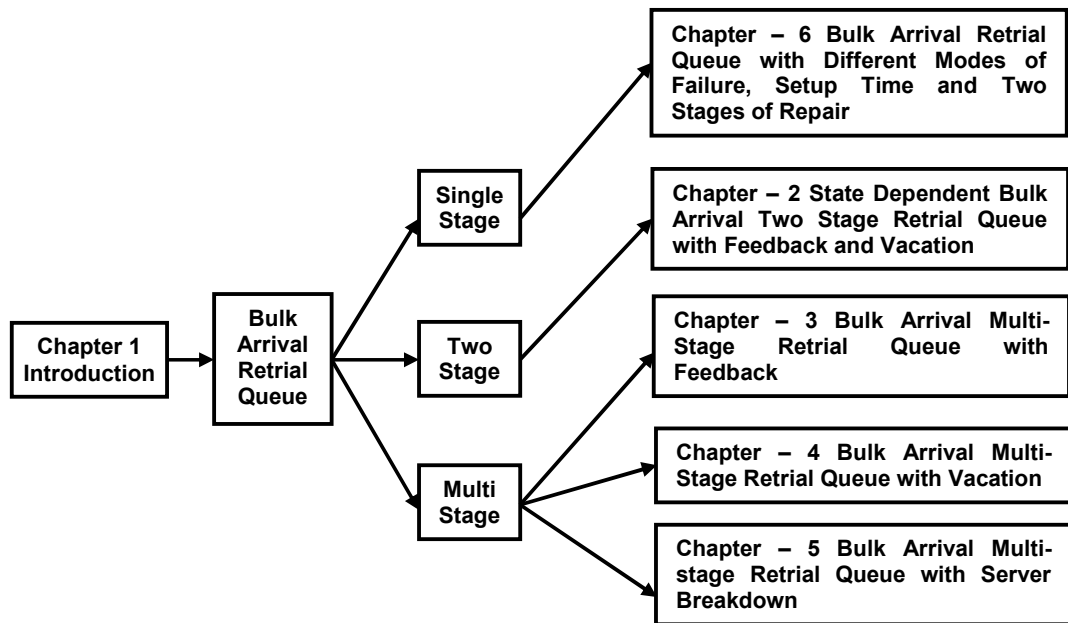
Chapter 1 Introduction

Bulk Arrival Retrial Queue

Single Stage

Two Stage

Multi Stage

Chapter – 6 Bulk Arrival Retrial Queue with Different Modes of Failure, Setup Time and Two Stages of Repair

Chapter – 2 State Dependent Bulk Arrival Two Stage Retrial Queue with Feedback and Vacation

Chapter – 3 Bulk Arrival Multi-Stage Retrial Queue with Feedback

Chapter – 4 Bulk Arrival Multi-Stage Retrial Queue with Vacation

Chapter – 5 Bulk Arrival Multi-stage Retrial Queue with Server Breakdown